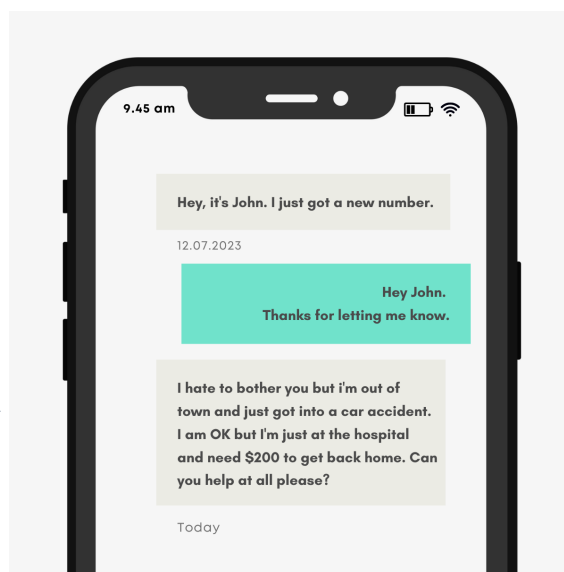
9.45 am

Hey, it's John. I just got a new number.

12.07.2023

Hey John.
Thanks for letting me know.

I hate to bother you but i'm out of town and just got into a car accident. I am OK but I'm just at the hospital and need $200 to get back home. Can you help at all please?

Today